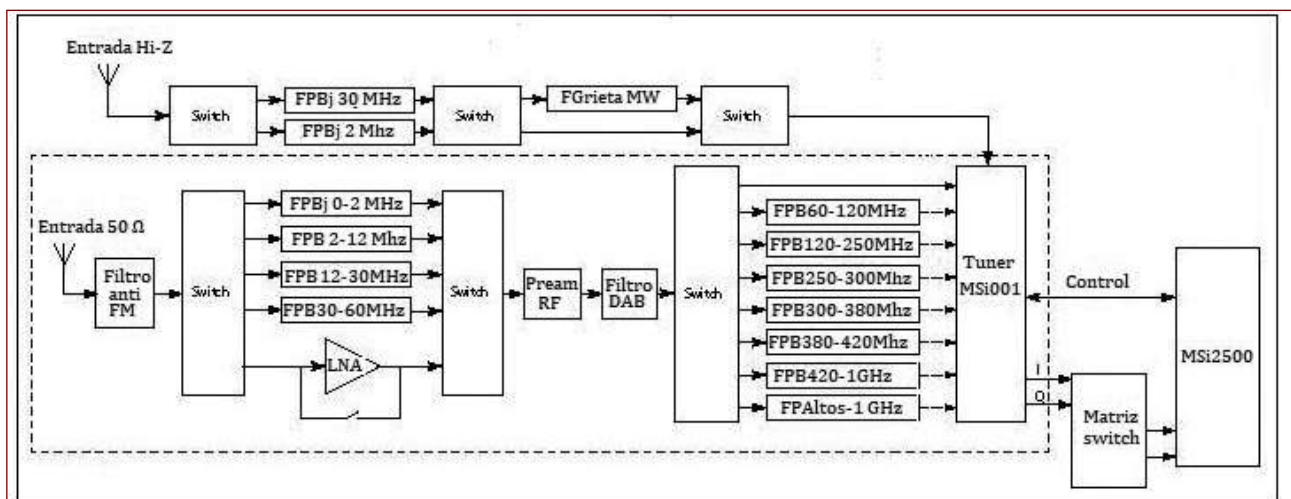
Entrada Hi-Z

Switch

FPBj 30 MHz

FPBj 2 Mhz

Switch

FGrieta MW

Switch

Entrada 50 Ω

Filtro anti FM

Switch

FPBj 0-2 MHz

FPB 2-12 Mhz

FPB 12-30MHz

FPB30-60MHz

LNA

Switch

Pream RF

Filtro DAB

Switch

FPB60-120MHz

FPB120-250MHz

FPB250-300Mhz

FPB300-380Mhz

FPB380-420Mhz

FPB420-1GHz

FPAltos-1 GHz

Tuner MSi001

Control

I

Q

Matriz switch

MSi2500